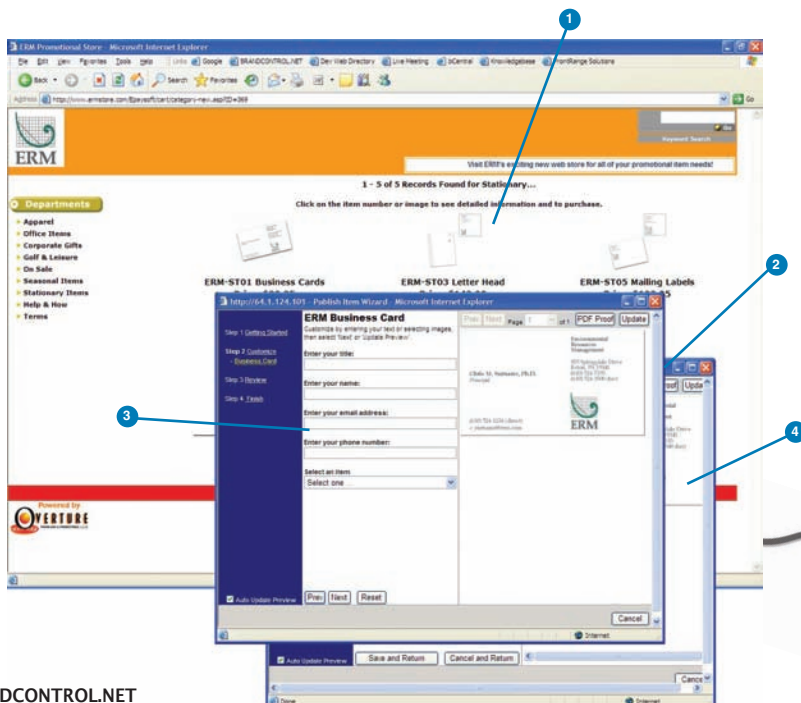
1

ERM Promotional Store - Microsoft Internet Explorer

File Edit View Favorites Tools Help Links Google BRANDCONTROL.NET Dev Web Directory Live Meeting bCentral Knowledgebase FrontRange Solutions

Back Search Favorites

Address http://www.ermstore.com/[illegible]/cart/category-new.asp?ID=369 Go

ERM

Keyword Search

Visit ERM's exciting new web store for all of your promotional item needs!

1 - 5 of 5 Records Found for Stationary...

Click on the item number or image to see detailed information and to purchase.

Departments

Apparel
Office Items
Corporate Gifts
Golf & Leisure
On Sale
Seasonal Items
Stationary Items
Help & How
Terms

ERM-ST01 Business Cards

ERM-ST03 Letter Head

ERM-ST05 Mailing Labels

2

http://64.1.124.101 - Publish Item Wizard - Microsoft Internet Explorer

Step 1 Getting Started

Step 2 Customize - Business Card

Step 3 Review

Step 4 Finish

ERM Business Card

Customize by entering your text or selecting images, then select 'Next' or 'Update Preview'.

Enter your title:

Enter your name:

Enter your email address:

Enter your phone number:

Select an item

Select one ...

Prev Next Page 1 of 1 PDF Proof Update

Environmental Resources Management

ERM

3

4

Powered by

OVERTURE

Auto Update Preview

Prev Next Reset

Cancel

Internet

Auto Update Preview Save and Return Cancel and Return

Cancel

Done Internet

Proof Upda

DCONTROL.NET